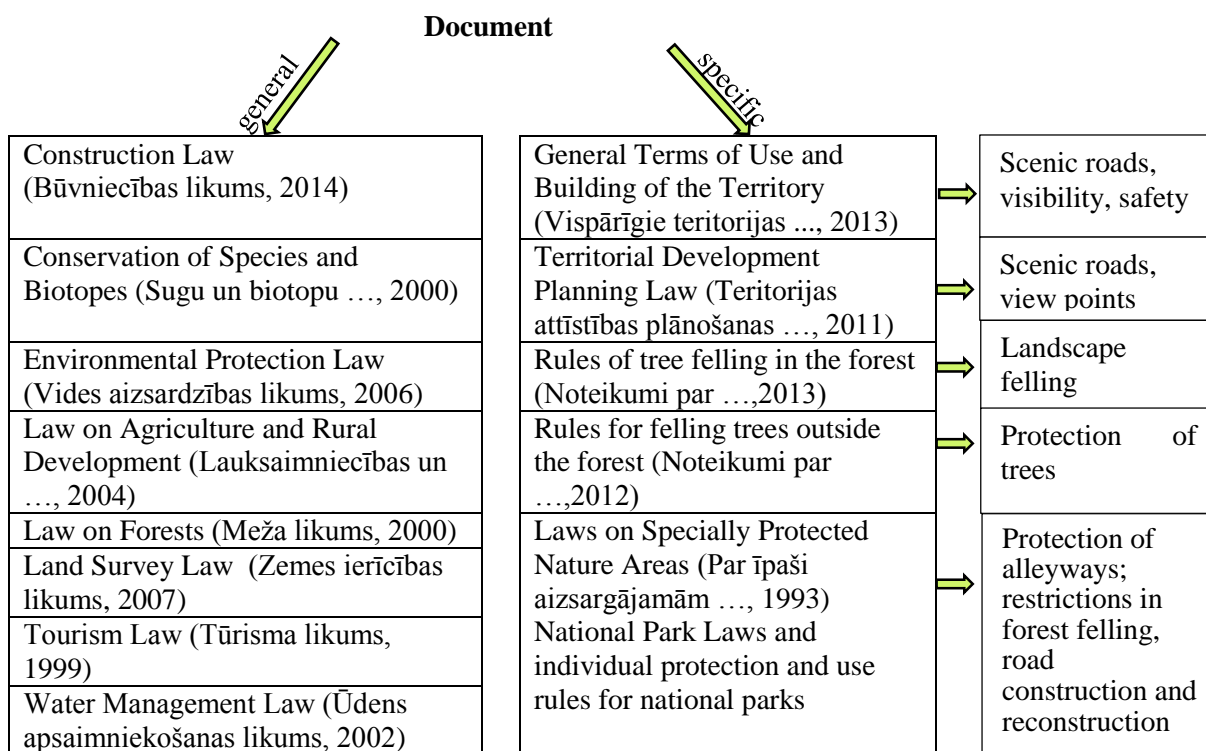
Document

general

specific

Construction Law (Būvniecības likums, 2014)

Conservation of Species and Biotopes (Sugu un biotopu …, 2000)

Environmental Protection Law (Vides aizsardzības likums, 2006)

Law on Agriculture and Rural Development (Lauksaimniecības un …, 2004)

Law on Forests (Meža likums, 2000)

Land Survey Law (Zemes ierīcības likums, 2007)

Tourism Law (Tūrisma likums, 1999)

Water Management Law (Ūdens apsaimniekošanas likums, 2002)

General Terms of Use and Building of the Territory (Vispārīgie teritorijas ..., 2013)

Territorial Development Planning Law (Teritorijas attīstības plānošanas …, 2011)

Rules of tree felling in the forest (Noteikumi par …,2013)

Rules for felling trees outside the forest (Noteikumi par …,2012)

Laws on Specially Protected Nature Areas (Par īpaši aizsargājamām …, 1993) National Park Laws and individual protection and use rules for national parks

Scenic roads, visibility, safety

Scenic roads, view points

Landscape felling

Protection of trees

Protection of alleyways; restrictions in forest felling, road construction and reconstruction